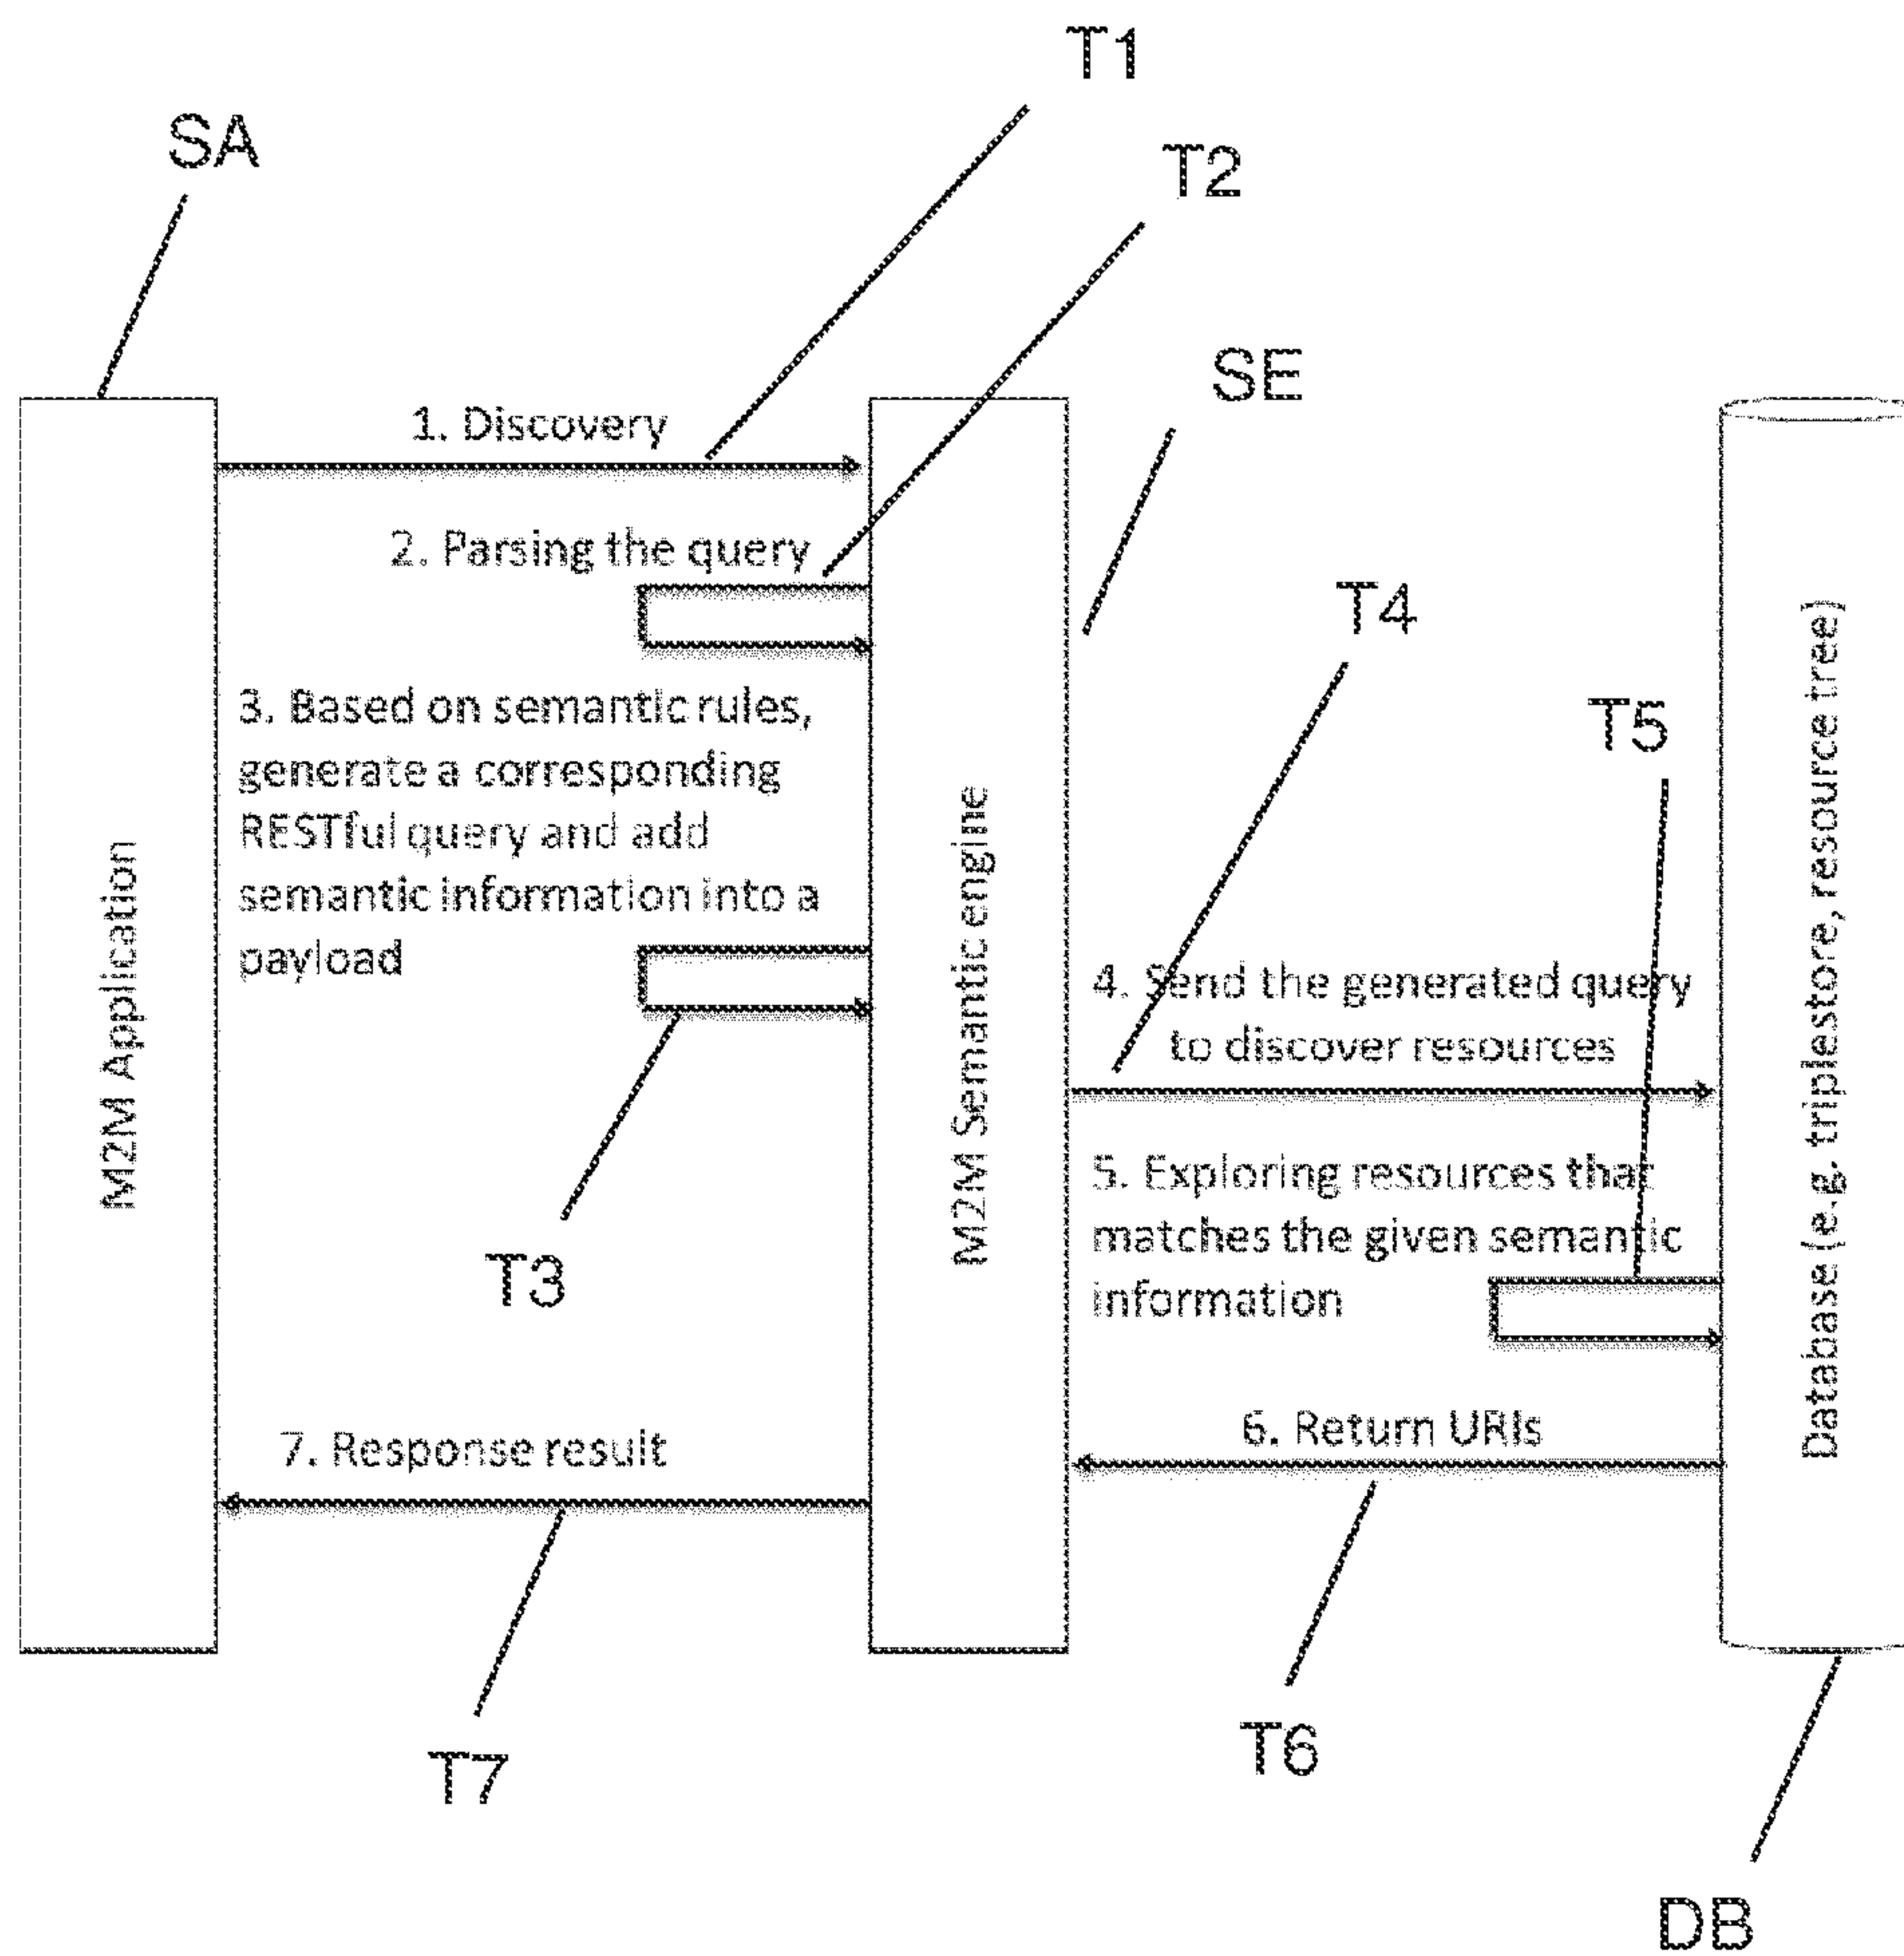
T1

SA

T2

SE

M2M Application

1. Discovery

2. Parsing the query

3. Based on semantic rules, generate a corresponding RESTful query and add semantic information into a payload

M2M Semantic engine

T4

T5

Database (e.g. triplestore, resource tree)

4. Send the generated query to discover resources

5. Exploring resources that matches the given semantic information

T3

6. Return URIs

7. Response result

T7

T6

DB